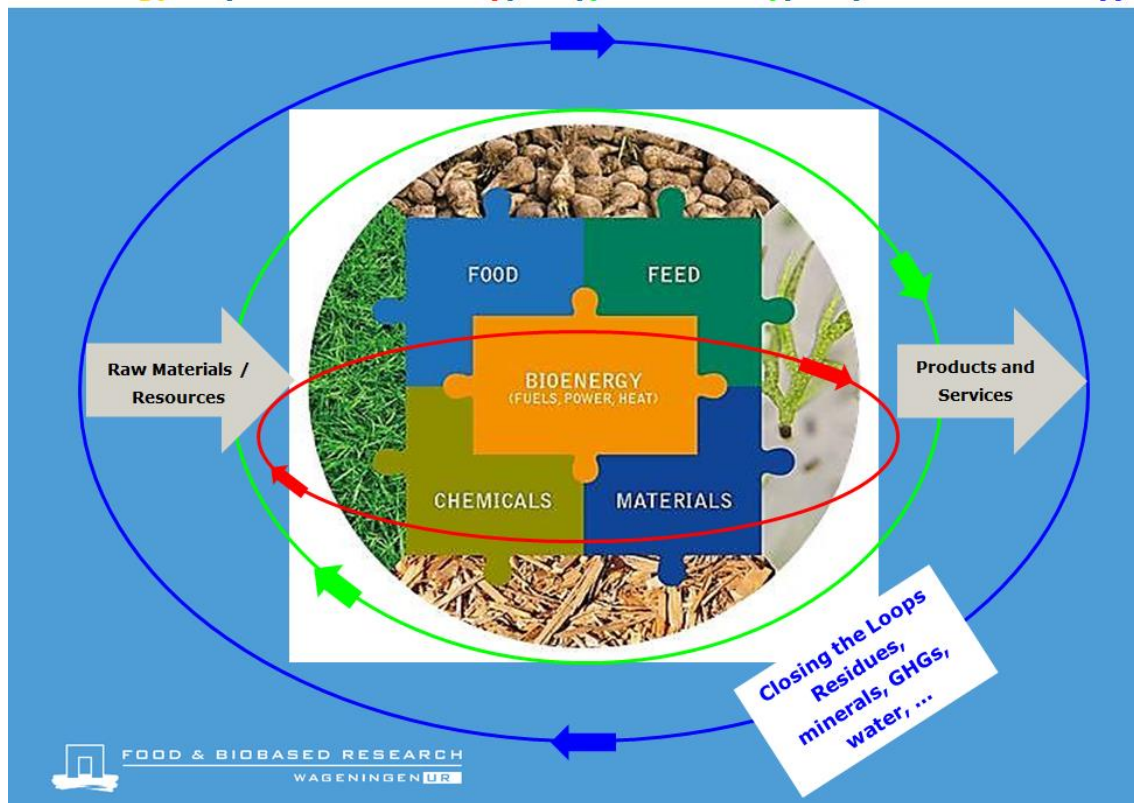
Raw Materials / Resources

FOOD

FEED

BIOENERGY
(FUELS, POWER, HEAT)

CHEMICALS

MATERIALS

Products and Services

Closing the Loops
Residues, minerals, GHGs, water, ...

FOOD & BIOBASED RESEARCH
WAGENINGEN UR